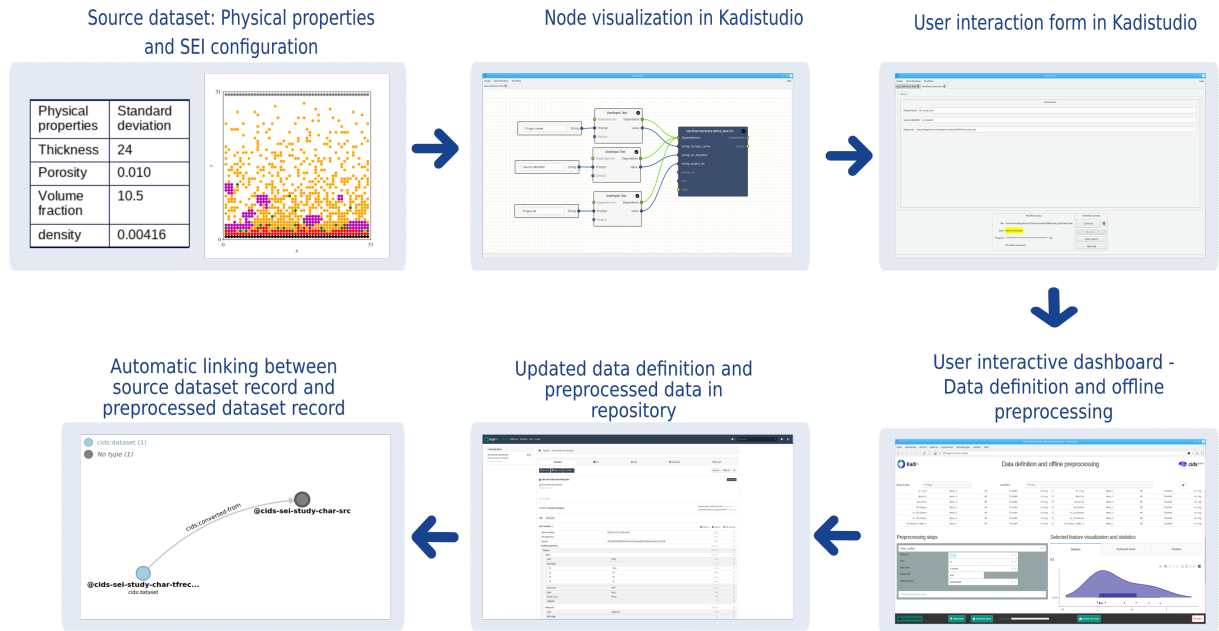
Source dataset: Physical properties and SEI configuration

| Physical properties | Standard deviation |
|---|---|
| Thickness | 24 |
| Porosity | 0.010 |
| Volume fraction | 10.5 |
| density | 0.00416 |

51

0

51

Node visualization in Kadistudio

User interaction form in Kadistudio

User interactive dashboard - Data definition and offline preprocessing

Data definition and offline preprocessing

Preprocessing steps

Selected feature visualization and statistics

Updated data definition and preprocessed data in repository

Automatic linking between source dataset record and preprocessed dataset record

cids:dataset (1)

No type (1)

cids:converted-from

@cids-sei-study-char-src

@cids-sei-study-char-tfrec...

cids:dataset